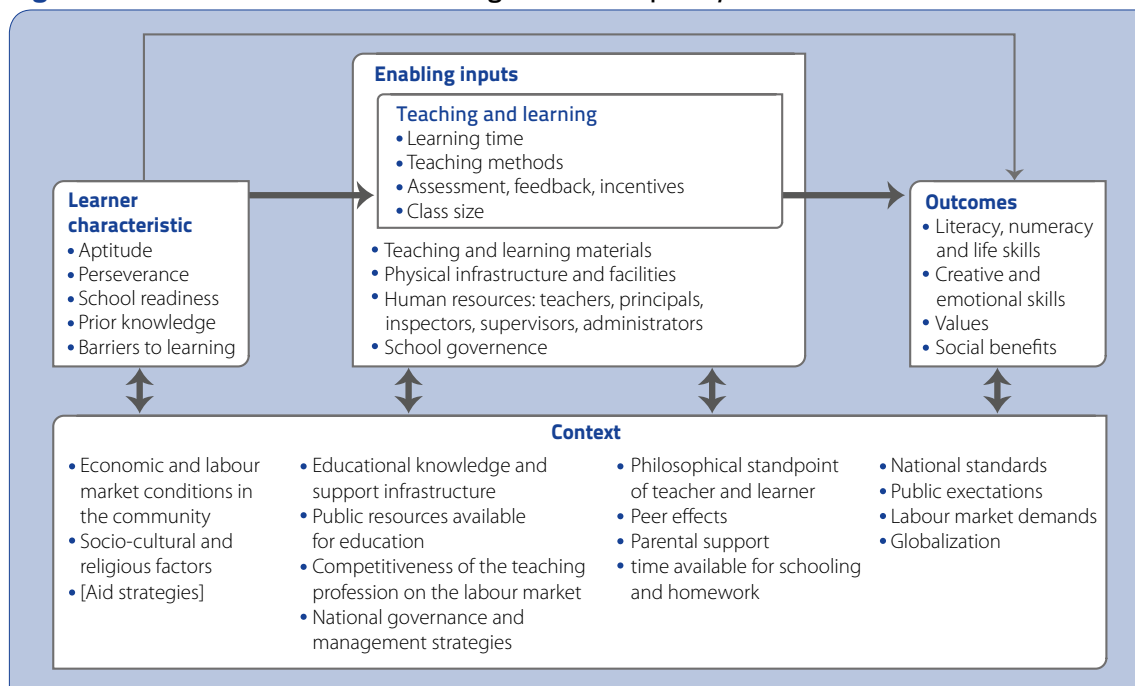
Learner characteristic
• Aptitude
• Perseverance
• School readiness
• Prior knowledge
• Barriers to learning

Enabling inputs

Teaching and learning
• Learning time
• Teaching methods
• Assessment, feedback, incentives
• Class size

• Teaching and learning materials
• Physical infrastructure and facilities
• Human resources: teachers, principals, inspectors, supervisors, administrators
• School governence

Outcomes
• Literacy, numeracy and life skills
• Creative and emotional skills
• Values
• Social benefits

Context
• Economic and labour market conditions in the community
• Socio-cultural and religious factors
• [Aid strategies]

• Educational knowledge and support infrastructure
• Public resources available for education
• Competitiveness of the teaching profession on the labour market
• National governance and management strategies

• Philosophical standpoint of teacher and learner
• Peer effects
• Parental support
• time available for schooling and homework

• National standards
• Public exectations
• Labour market demands
• Globalization